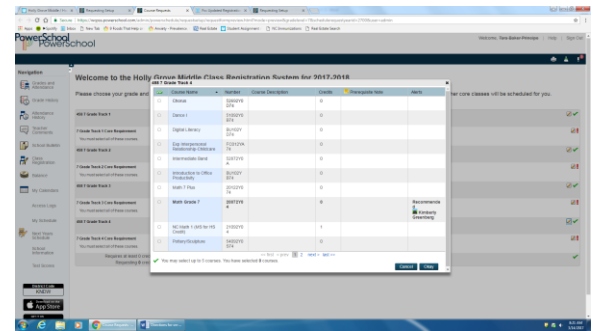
PowerSchool

Navigation

Welcome to the Holly Grove Middle Class Registration System for 2017-2018

Please choose your grade and

her core classes will be scheduled for you.

Grades and Attendance
Grade History
Attendance History
Teacher Comments
School Bulletin
Class Registration
Balance
My Calendars
Account Logs
My Schedule
Mail Room Schedule
School Information
Test Scores

Course Name | Number | Course Description | Credits | Prerequisite Note | Alerts

| | Course Name | Number | Course Description | Credits | Prerequisite Note | Alerts |
|---|---|---|---|---|---|---|
| | Choral | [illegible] | | 0 | | |
| | Dance I | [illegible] | | 0 | | |
| | Digital Literacy | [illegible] | | 0 | | |
| | Exp Interpersonal Relationship Childcare | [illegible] | | 0 | | |
| | Intermediate Band | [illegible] | | 0 | | |
| | Introduction to Office Productivity | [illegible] | | 0 | | |
| | Math 7 Plus | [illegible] | | 0 | | |
| ✓ | Math Grade 7 | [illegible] | | 0 | | Recommended Kimberly Greenberg |
| | NC Math 1 (HS for HS Credit) | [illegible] | | 1 | | |
| | Pottery/Sculpture | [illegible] | | 0 | | |

You may select up to 3 courses. You have selected 0 courses.

Cancel Okay

App Store